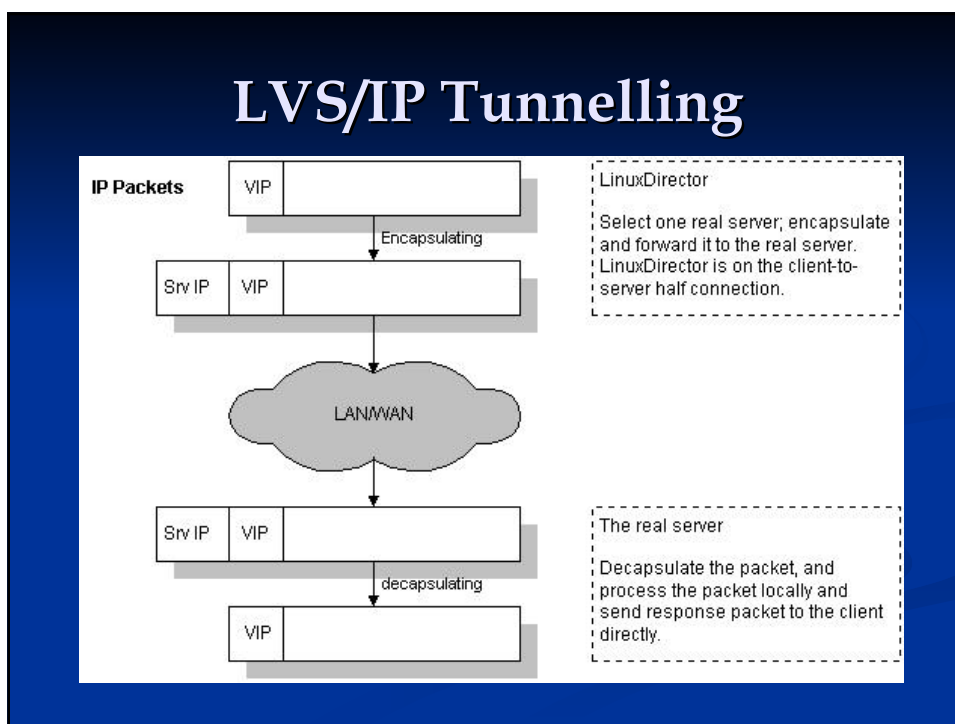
LVS/IP Tunnelling

IP Packets

VIP

Encapsulating

Srv IP

VIP

LAN/WAN

Srv IP

VIP

decapsulating

VIP

LinuxDirector

Select one real server; encapsulate and forward it to the real server. LinuxDirector is on the client-to-server half connection.

The real server

Decapsulate the packet, and process the packet locally and send response packet to the client directly.